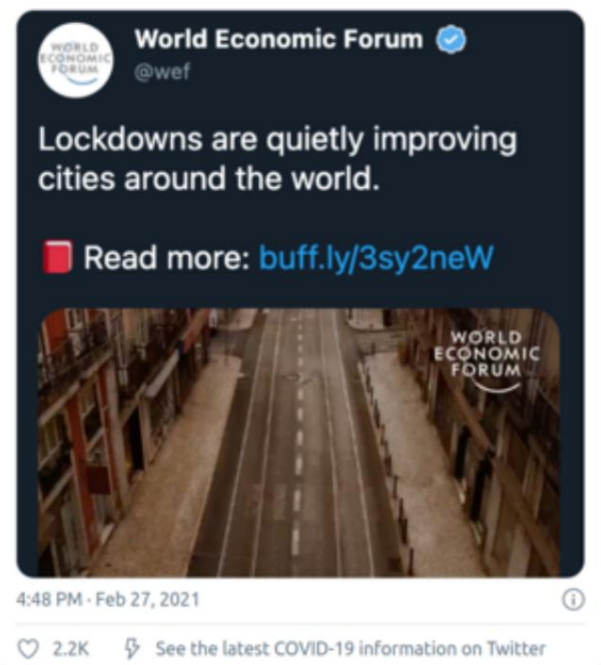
WORLD ECONOMIC FORUM

World Economic Forum
@wef

Lockdowns are quietly improving cities around the world.

📕 Read more: buff.ly/3sy2neW

WORLD ECONOMIC FORUM

4:48 PM · Feb 27, 2021

2.2K See the latest COVID-19 information on Twitter